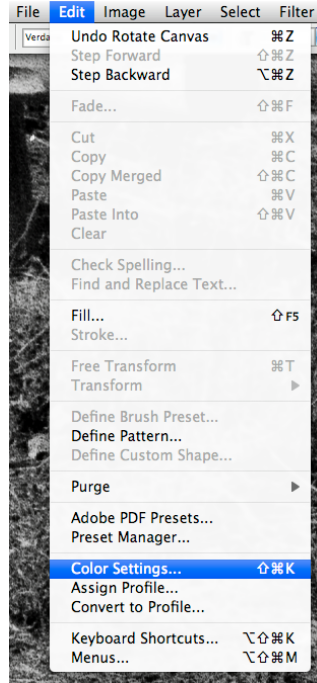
File Edit Image Layer Select Filter
Verda

Undo Rotate Canvas ⌘Z
Step Forward ⇧⌘Z
Step Backward ⌥⌘Z

Fade... ⇧⌘F

Cut ⌘X
Copy ⌘C
Copy Merged ⇧⌘C
Paste ⌘V
Paste Into ⇧⌘V
Clear

Check Spelling...
Find and Replace Text...

Fill... ⇧F5
Stroke...

Free Transform ⌘T
Transform ▶

Define Brush Preset...
Define Pattern...
Define Custom Shape...

Purge ▶

Adobe PDF Presets...
Preset Manager...

Color Settings... ⇧⌘K
Assign Profile...
Convert to Profile...

Keyboard Shortcuts... ⌥⇧⌘K
Menus... ⌥⇧⌘M